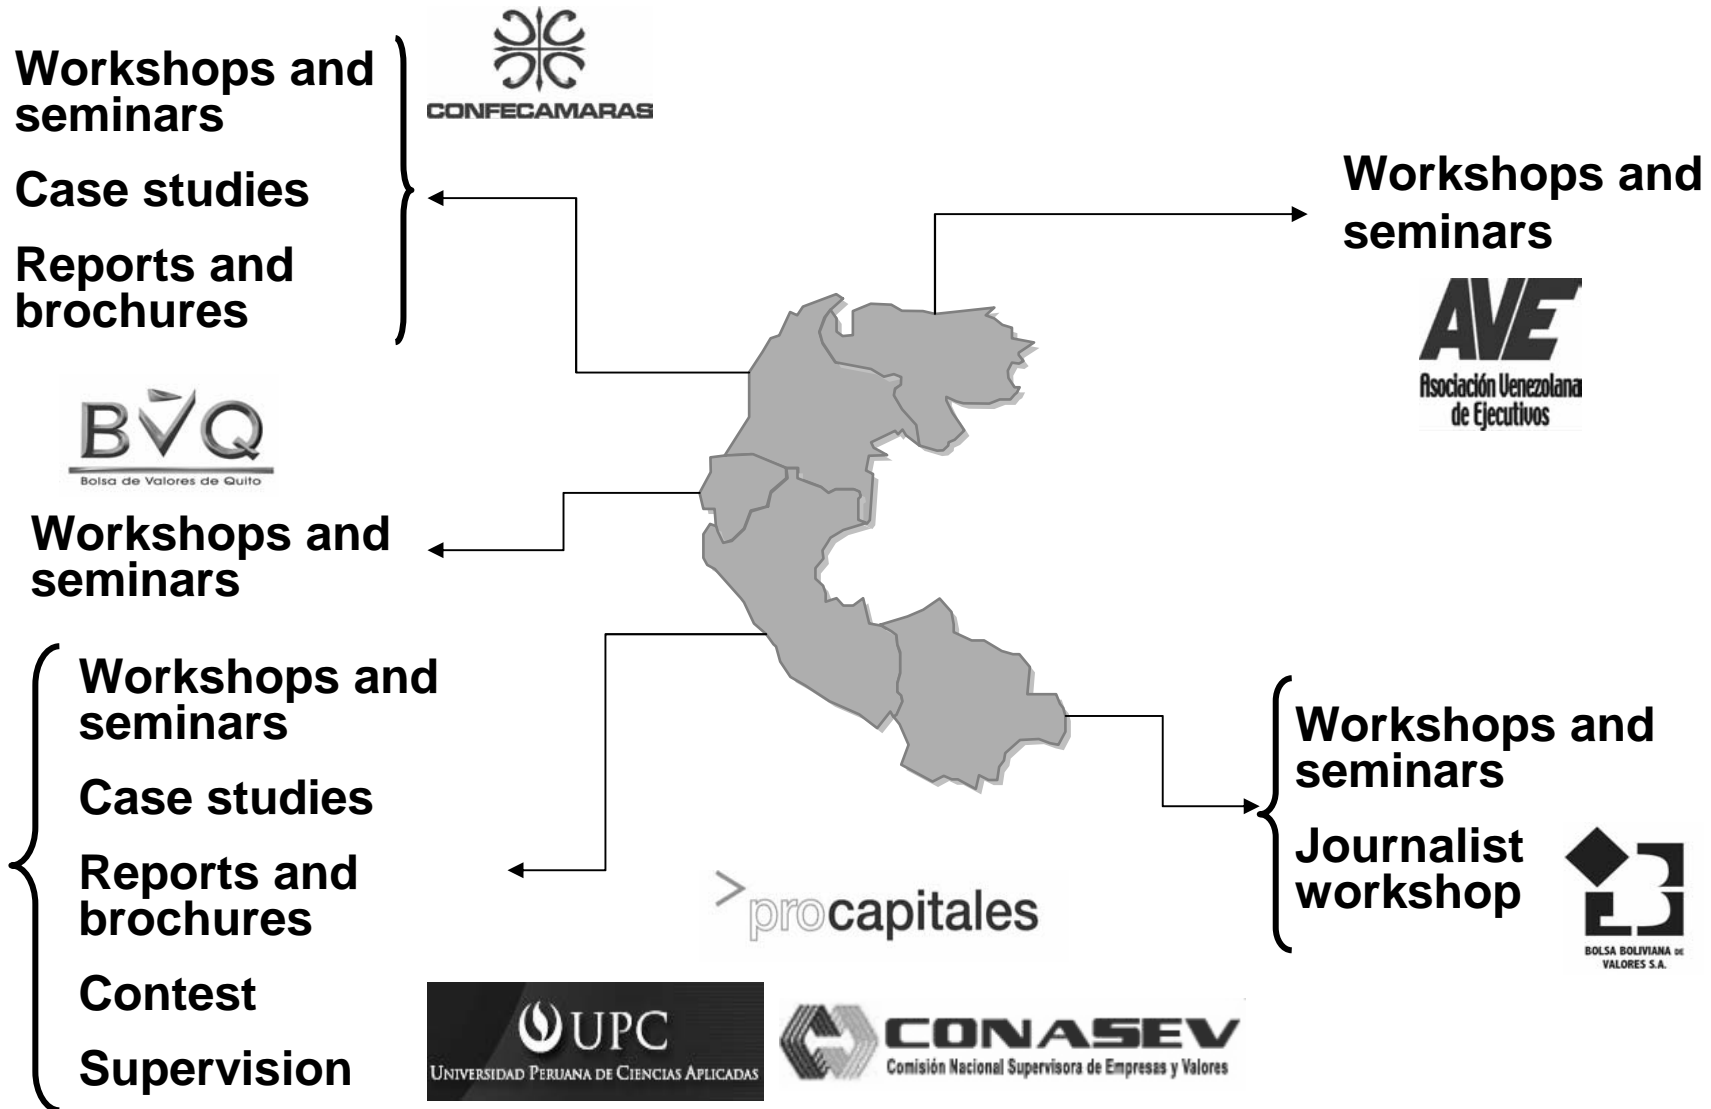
Workshops and seminars

Case studies

Reports and brochures

CONFECAMARAS

Workshops and seminars

AVE
Asociación Venezolana de Ejecutivos

BVQ
Bolsa de Valores de Quito

Workshops and seminars

Workshops and seminars

Case studies

Reports and brochures

Contest

Supervision

Workshops and seminars

Journalist workshop

BOLSA BOLIVIANA DE VALORES S.A.

>procapitales

UPC
UNIVERSIDAD PERUANA DE CIENCIAS APLICADAS

CONASEV
Comisión Nacional Supervisora de Empresas y Valores